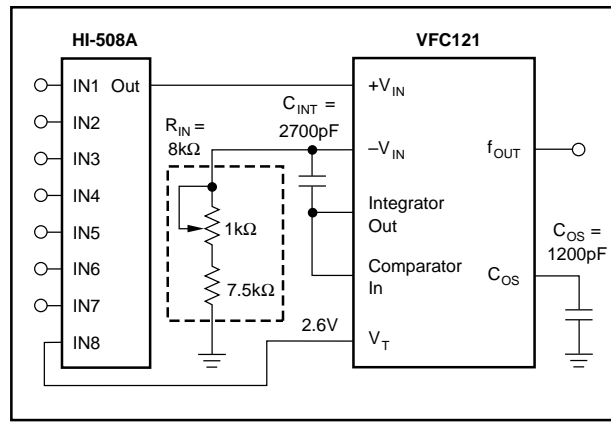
HI-508A

IN1 Out

IN2

IN3

IN4

IN5

IN6

IN7

IN8

$R_{IN}$ =
8kΩ

1kΩ

7.5kΩ

$C_{INT}$ =
2700pF

2.6V

VFC121

$+V_{IN}$

$-V_{IN}$

Integrator
Out

Comparator
In

$V_T$

$f_{OUT}$

$C_{OS}$

$C_{OS}$ =
1200pF